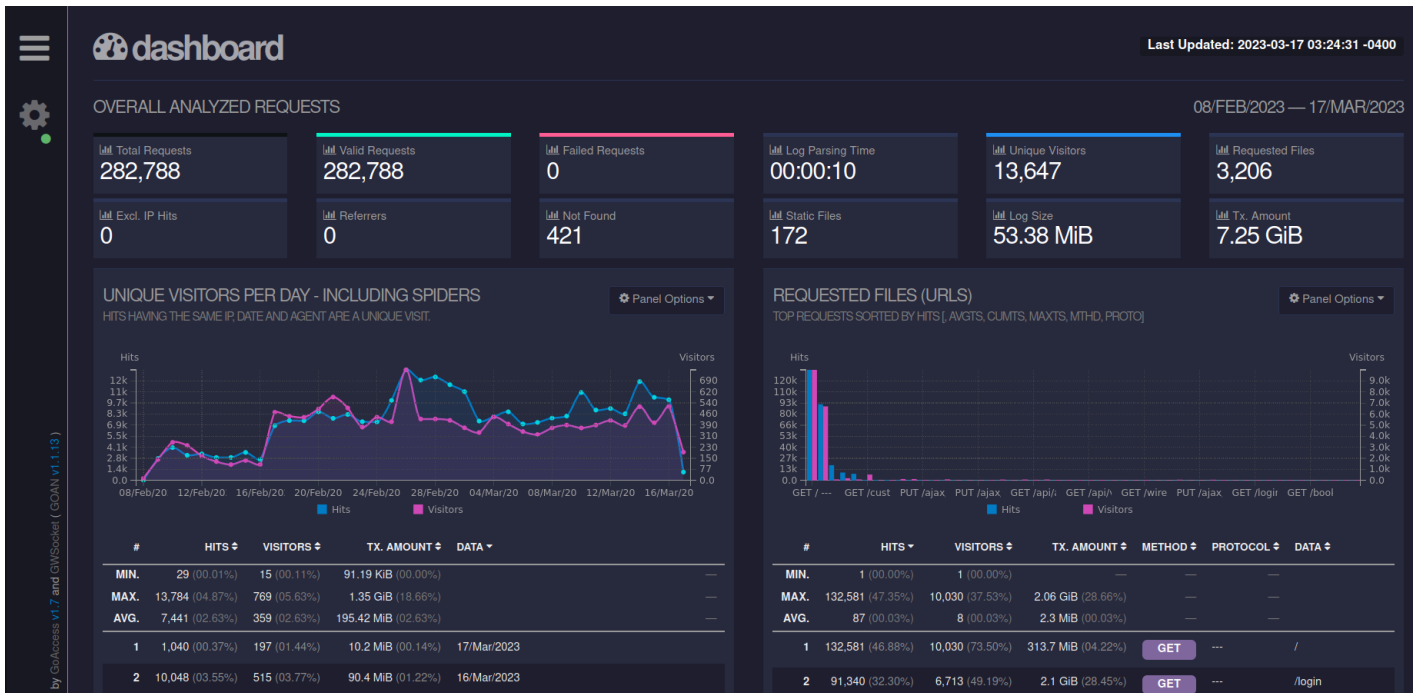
dashboard

Last Updated: 2023-03-17 03:24:31 -0400

OVERALL ANALYZED REQUESTS

08/FEB/2023 — 17/MAR/2023

| Total Requests 282,788 | Valid Requests 282,788 | Failed Requests 0 | Log Parsing Time 00:00:10 | Unique Visitors 13,647 | Requested Files 3,206 |
|---|---|---|---|---|---|
| Excl. IP Hits 0 | Referrers 0 | Not Found 421 | Static Files 172 | Log Size 53.38 MiB | Tx. Amount 7.25 GiB |

UNIQUE VISITORS PER DAY - INCLUDING SPIDERS

HITS HAVING THE SAME IP, DATE AND AGENT ARE A UNIQUE VISIT.

Panel Options

Hits

Visitors

12k 11k 9.7k 8.3k 6.9k 5.5k 4.1k 2.8k 1.4k 0.0

690 620 540 460 390 310 230 150 77 0.0

08/Feb/20 12/Feb/20 16/Feb/20 20/Feb/20 24/Feb/20 28/Feb/20 04/Mar/20 08/Mar/20 12/Mar/20 16/Mar/20

Hits Visitors

| # | HITS | VISITORS | TX. AMOUNT | DATA |
|---|---|---|---|---|
| MIN. | 29 (00.01%) | 15 (00.11%) | 91.19 KiB (00.00%) | — |
| MAX. | 13,784 (04.87%) | 769 (05.63%) | 1.35 GiB (18.66%) | — |
| AVG. | 7,441 (02.63%) | 359 (02.63%) | 195.42 MiB (02.63%) | — |
| 1 | 1,040 (00.37%) | 197 (01.44%) | 10.2 MiB (00.14%) | 17/Mar/2023 |
| 2 | 10,048 (03.55%) | 515 (03.77%) | 90.4 MiB (01.22%) | 16/Mar/2023 |

REQUESTED FILES (URLS)

TOP REQUESTS SORTED BY HITS [, AVGTS, CUMTS, MAXTS, MTHD, PROTO]

Panel Options

Hits

Visitors

120k 110k 93k 80k 66k 53k 40k 27k 13k 0.0

9.0k 8.0k 7.0k 6.0k 5.0k 4.0k 3.0k 2.0k 1.0k 0.0

GET / --- GET /cust PUT /ajax PUT /ajax GET /api/ GET /api/ GET /wire PUT /ajax GET /login GET /bool

Hits Visitors

| # | HITS | VISITORS | TX. AMOUNT | METHOD | PROTOCOL | DATA |
|---|---|---|---|---|---|---|
| MIN. | 1 (00.00%) | 1 (00.00%) | — | — | — | |
| MAX. | 132,581 (47.35%) | 10,030 (37.53%) | 2.06 GiB (28.66%) | — | — | |
| AVG. | 87 (00.03%) | 8 (00.03%) | 2.3 MiB (00.03%) | — | — | |
| 1 | 132,581 (46.88%) | 10,030 (73.50%) | 313.7 MiB (04.22%) | GET | --- | / |
| 2 | 91,340 (32.30%) | 6,713 (49.19%) | 2.1 GiB (28.45%) | GET | --- | /login |

by GoAccess v1.7 and GWSocket ( GOAN v1.1.13 )